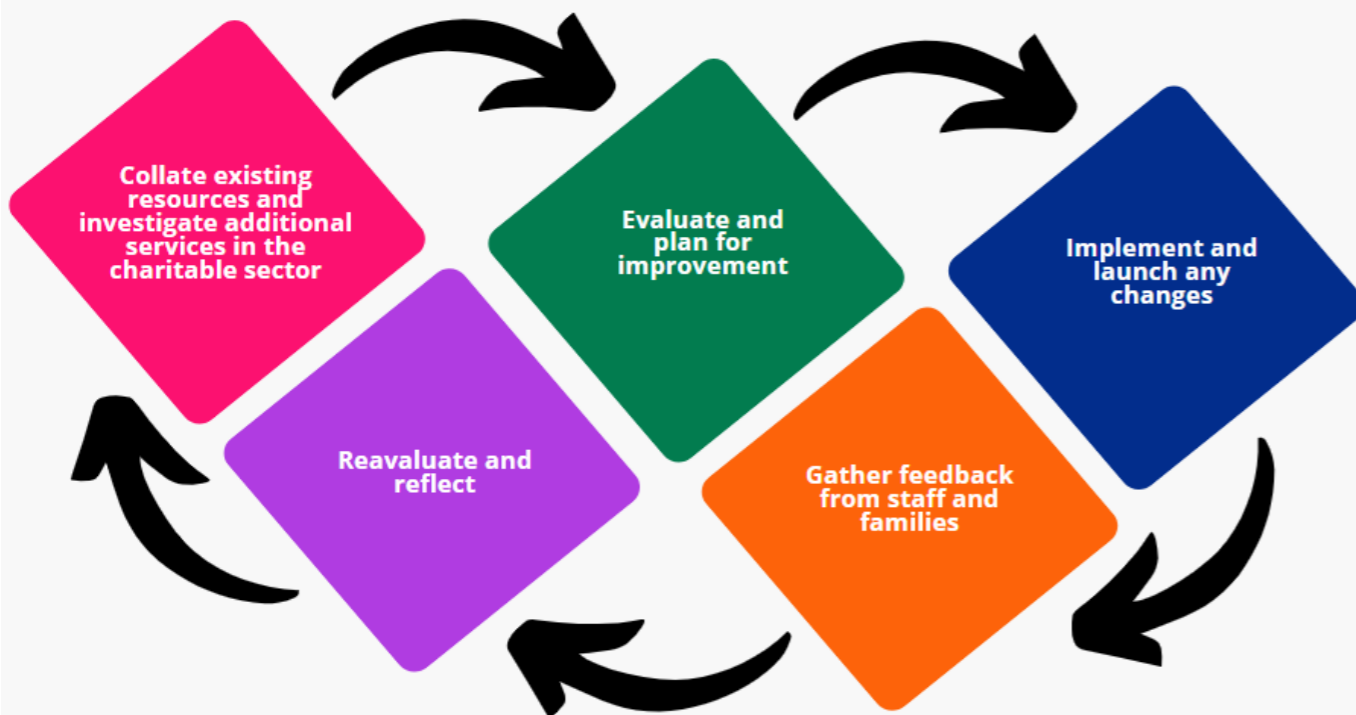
Collate existing resources and investigate additional services in the charitable sector

Evaluate and plan for improvement

Implement and launch any changes

Gather feedback from staff and families

Reavaluate and reflect